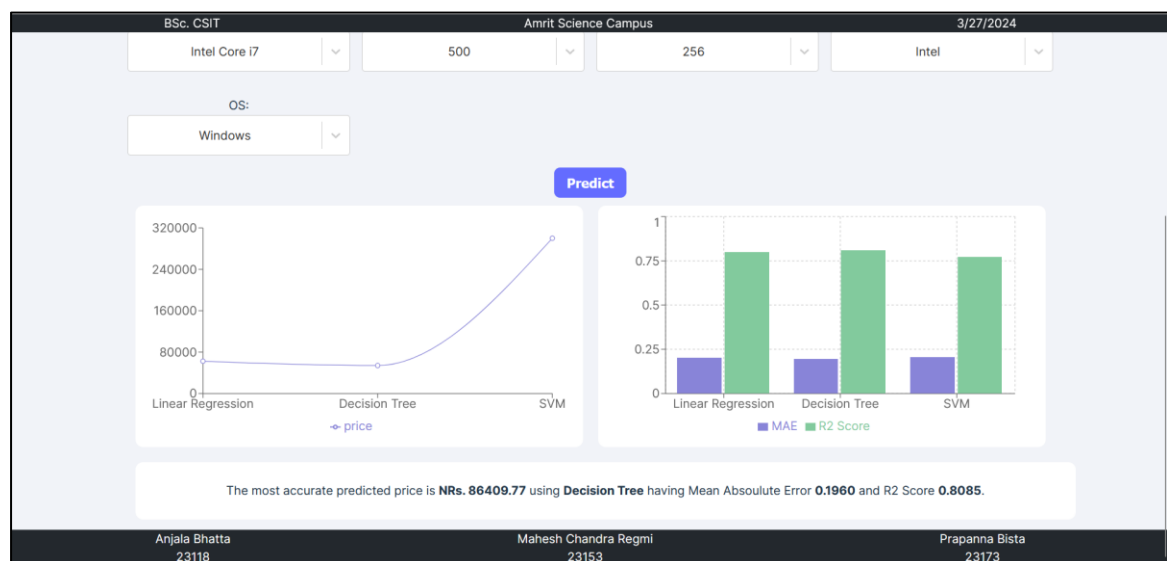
BSc. CSIT Amrit Science Campus 3/27/2024

Intel Core i7
500
256
Intel

OS:
Windows

Predict

320000
240000
160000
80000
0
Linear Regression
Decision Tree
SVM
price

1
0.75
0.5
0.25
0
Linear Regression
Decision Tree
SVM
MAE R2 Score

The most accurate predicted price is **NRs. 86409.77** using **Decision Tree** having Mean Absoulute Error **0.1960** and R2 Score **0.8085**.

Anjala Bhatta
23118
Mahesh Chandra Regmi
23153
Prapanna Bista
23173